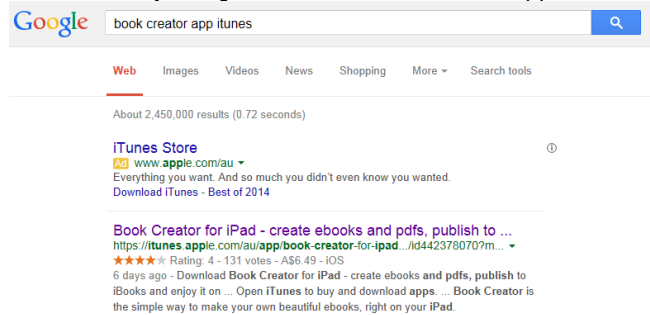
Google

book creator app itunes

Web Images Videos News Shopping More Search tools

About 2,450,000 results (0.72 seconds)

iTunes Store
Ad www.apple.com/au
Everything you want. And so much you didn't even know you wanted.
Download iTunes - Best of 2014

Book Creator for iPad - create ebooks and pdfs, publish to ...
https://itunes.apple.com/au/app/book-creator-for-ipad.../id442378070?m...
★★★★ Rating: 4 - 131 votes - A$6.49 - iOS
6 days ago - Download Book Creator for iPad - create ebooks and pdfs, publish to iBooks and enjoy it on ... Open iTunes to buy and download apps. ... Book Creator is the simple way to make your own beautiful ebooks, right on your iPad.